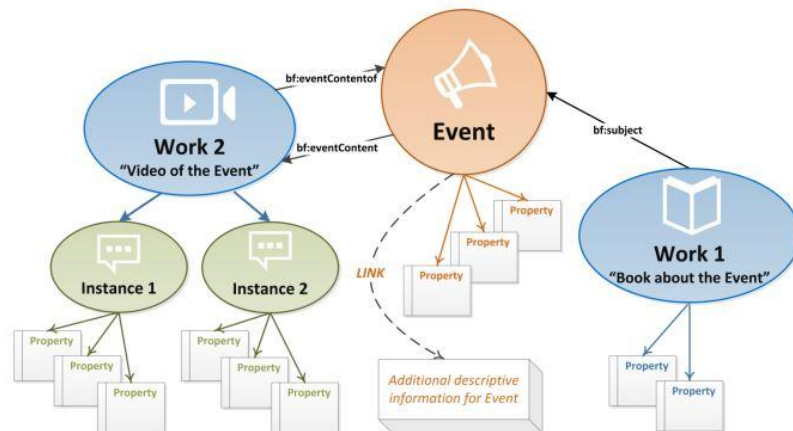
bf:eventContentof

Event

bf:subject

Work 2
"Video of the Event"

bf:eventContent

Property

Property

Property

Work 1
"Book about the Event"

LINK

Instance 1

Instance 2

Property

Property

Property

Property

Property

Property

Additional descriptive information for Event

Property

Property